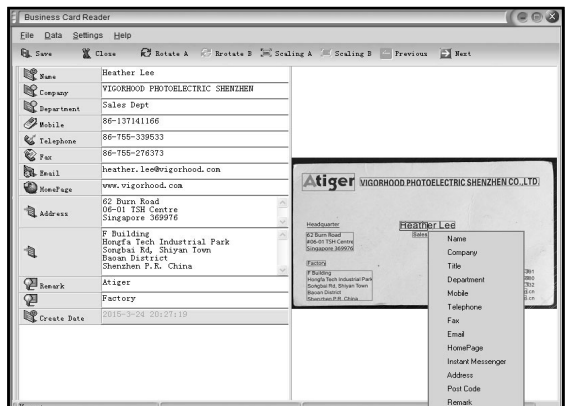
Business Card Reader

File Data Settings Help

Save Close Rotate A Rrotate B Scaling A Scaling B Previous Next

| | |
|---|---|
| Name | Heather Lee |
| Company | VIGORHOOD PHOTOELECTRIC SHENZHEN |
| Department | Sales Dept |
| Mobile | 86-137141166 |
| Telephone | 86-755-339533 |
| Fax | 86-755-276373 |
| Email | heather.lee@vigorhood.com |
| HomePage | www.vigorhood.com |
| Address | 62 Burn Road 06-01 TSH Centre Singapore 369976 |
| | F Building Hongfa Tech Industrial Park Songbai Rd, Shiyan Town Baoan District Shenzhen P.R. China |
| Remark | Atiger |
| | Factory |
| Create Date | 2015-3-24 20:27:19 |

Atiger VIGORHOOD PHOTOELECTRIC SHENZHEN CO.,LTD

Headquarter
62 Burn Road
#06-01 TSH Centre
Singapore 369976

Factory
F Building
Hongfa Tech Industrial Park
Songbai Rd, Shiyan Town
Baoan District
Shenzhen P.R. China

Heather Lee
Sales

Name
Company
Title
Department
Mobile
Telephone
Fax
Email
HomePage
Instant Messenger
Address
Post Code
Remark